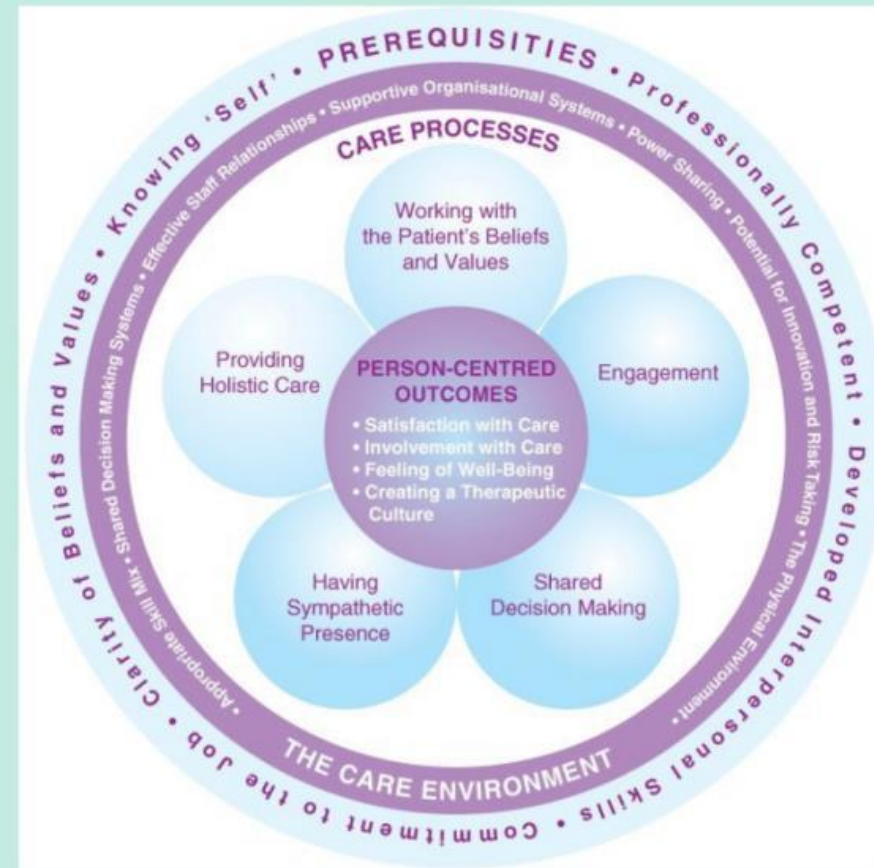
PREREQUISITIES • Professionally Competent • Developed Interpersonal Skills • Commitment to the Job • Clarity of Beliefs and Values • Knowing 'Self' •

Supportive Organisational Systems • Power Sharing • Potential for Innovation and Risk Taking • The Physical Environment • Appropriate Skill Mix • Shared Decision Making Systems • Effective Staff Relationships •

CARE PROCESSES

Working with the Patient's Beliefs and Values

Engagement

Shared Decision Making

Having Sympathetic Presence

Providing Holistic Care

PERSON-CENTRED OUTCOMES

• Satisfaction with Care
• Involvement with Care
• Feeling of Well-Being
• Creating a Therapeutic Culture

THE CARE ENVIRONMENT